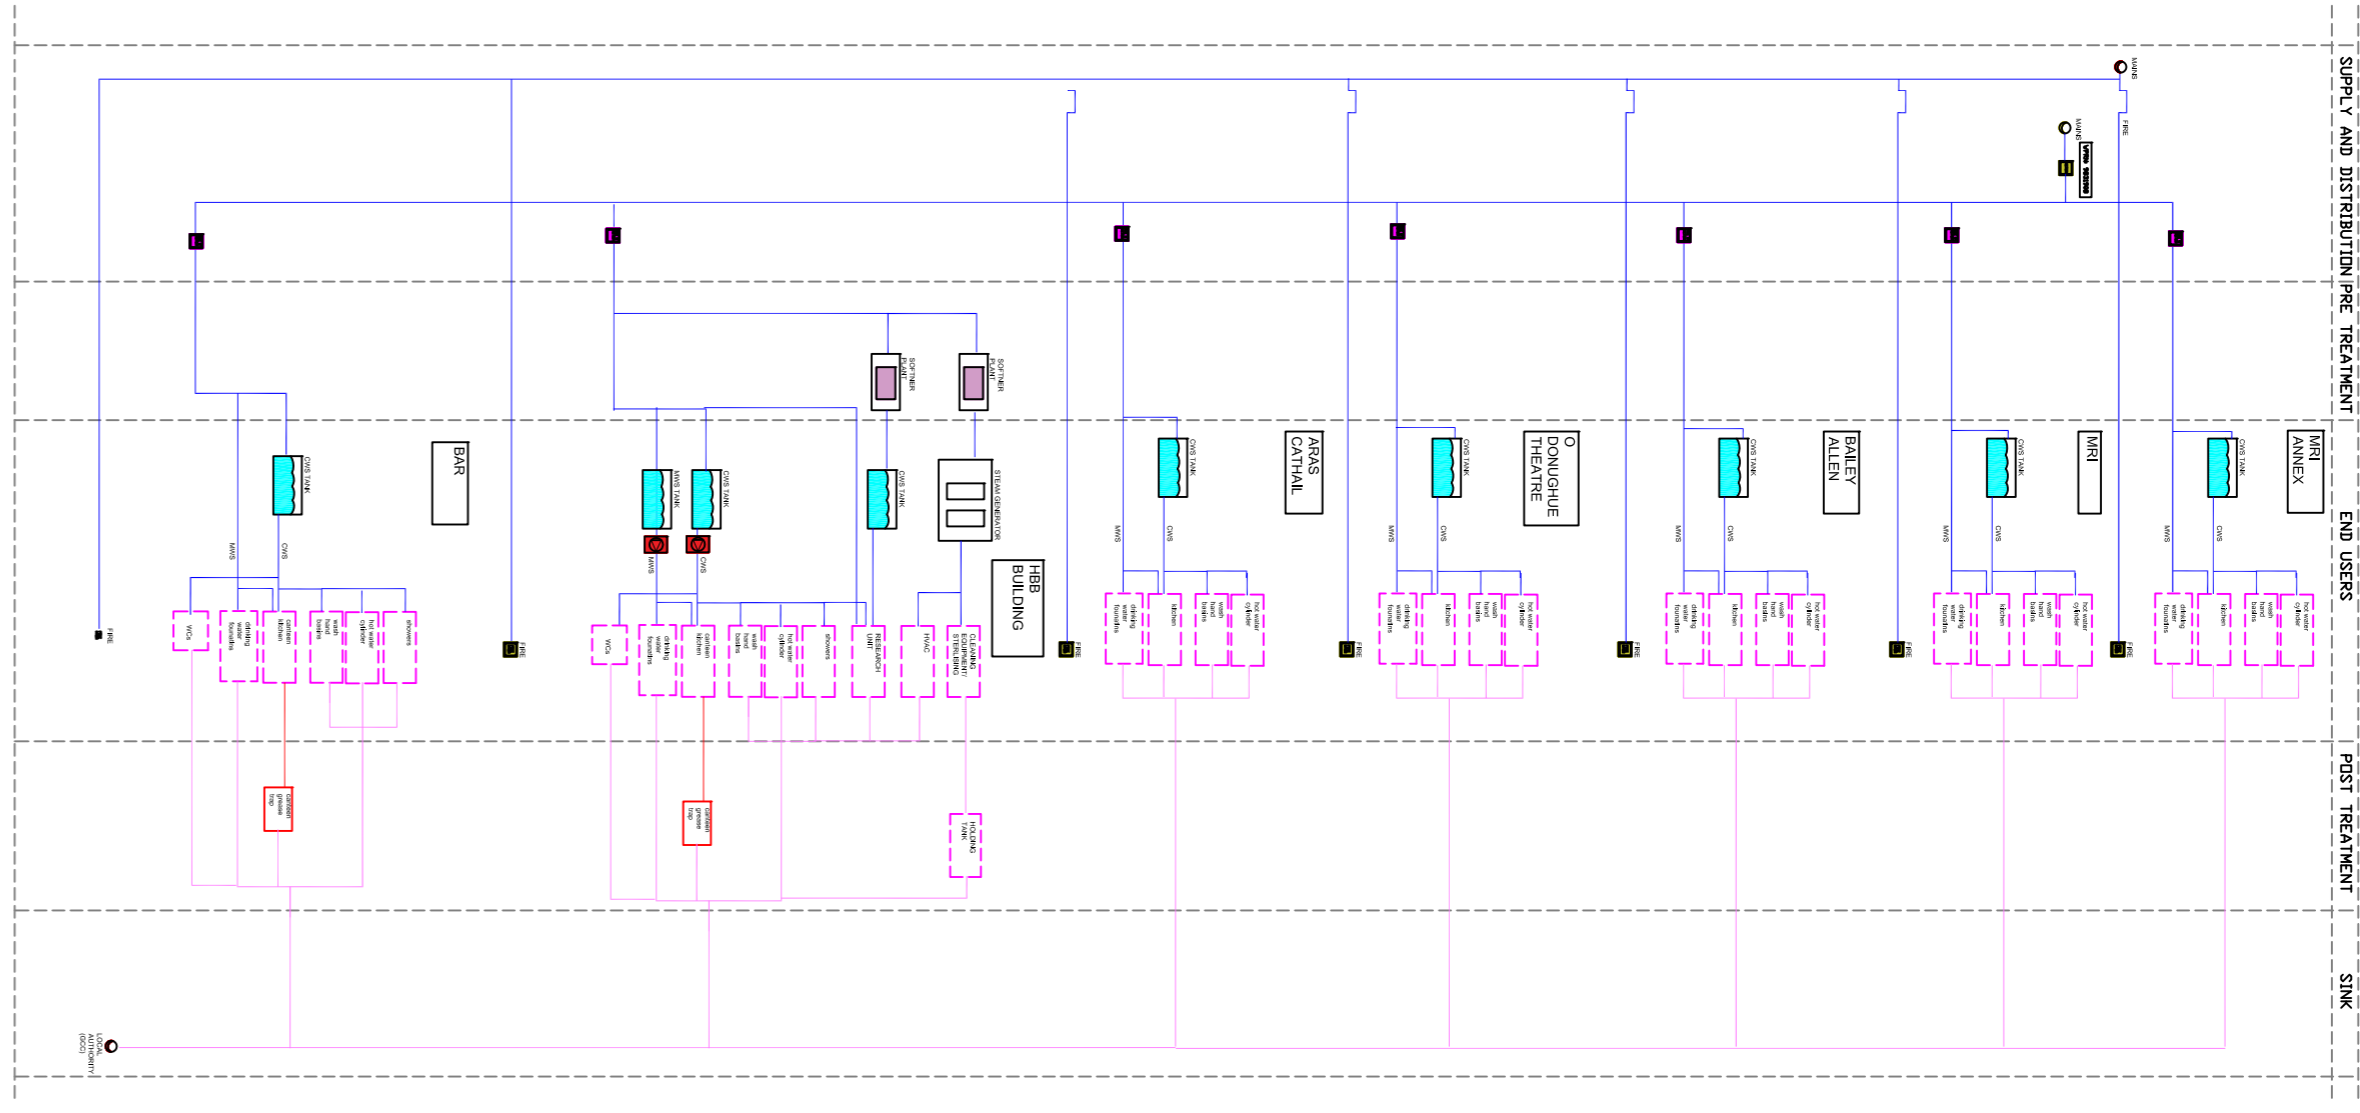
SUPPLY AND DISTRIBUTION PRE TREATMENT

END USERS

POST TREATMENT

SINK

MAINS

MAINS

FIRE

BAR

CWS TANK

MWS

CWS

FIRE

WCs

drinking water fountains

canteen kitchen

wash hand basins

hot water cylinder

showers

canteen grease trap

FIRE

SOFTNER PLANT

SOFTNER PLANT

MWS TANK

CWS TANK

CWS TANK

STEAM GENERATOR

HBB BUILDING

MWS

CWS

WCs

drinking water fountains

canteen kitchen

wash hand basins

hot water cylinder

showers

RESEARCH UNIT

HVAC

CLEANING EQUIPMENT STERILISING

canteen grease trap

HOLDING TANK

FIRE

CWS TANK

ARAS CATHAIL

MWS

CWS

drinking water fountains

kitchen

wash hand basins

hot water cylinder

FIRE

CWS TANK

O DONUGHUE THEATRE

MWS

CWS

drinking water fountains

kitchen

wash hand basins

hot water cylinder

FIRE

CWS TANK

BAILEY ALLEN

MWS

CWS

drinking water fountains

kitchen

wash hand basins

hot water cylinder

FIRE

CWS TANK

MRI

MWS

CWS

drinking water fountains

kitchen

wash hand basins

hot water cylinder

FIRE

CWS TANK

MRI ANNEX

MWS

CWS

drinking water fountains

kitchen

wash hand basins

hot water cylinder

LOCAL AUTHORITY (GCC)